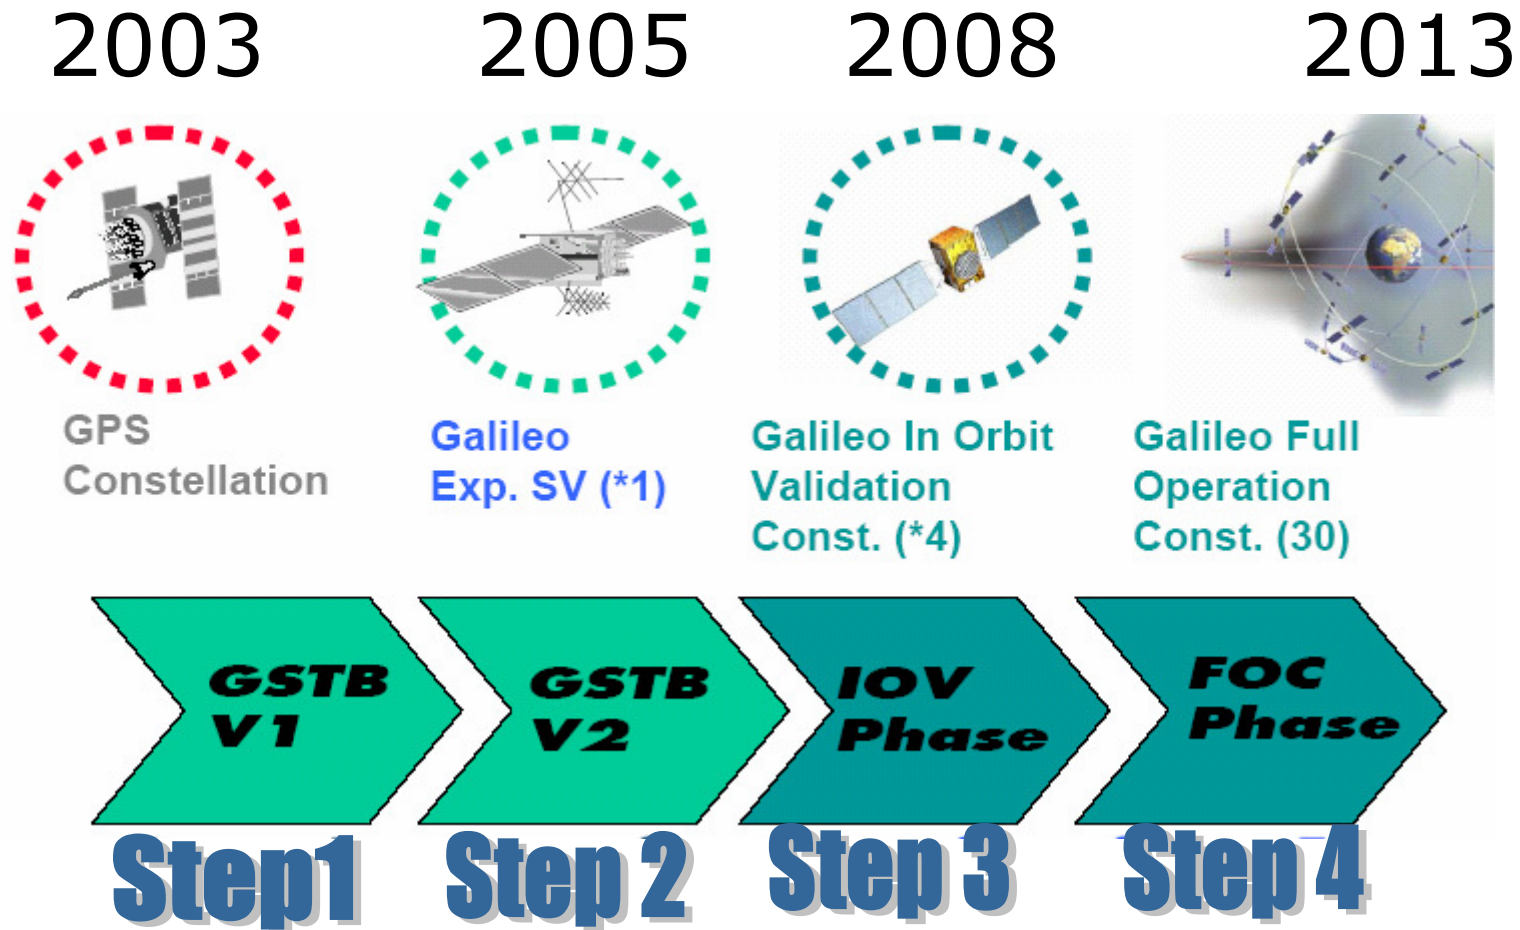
2003 2005 2008 2013

GPS Constellation

Galileo Exp. SV (*1)

Galileo In Orbit Validation Const. (*4)

Galileo Full Operation Const. (30)

GSTB V1

GSTB V2

IOV Phase

FOC Phase

Step1

Step 2

Step 3

Step 4